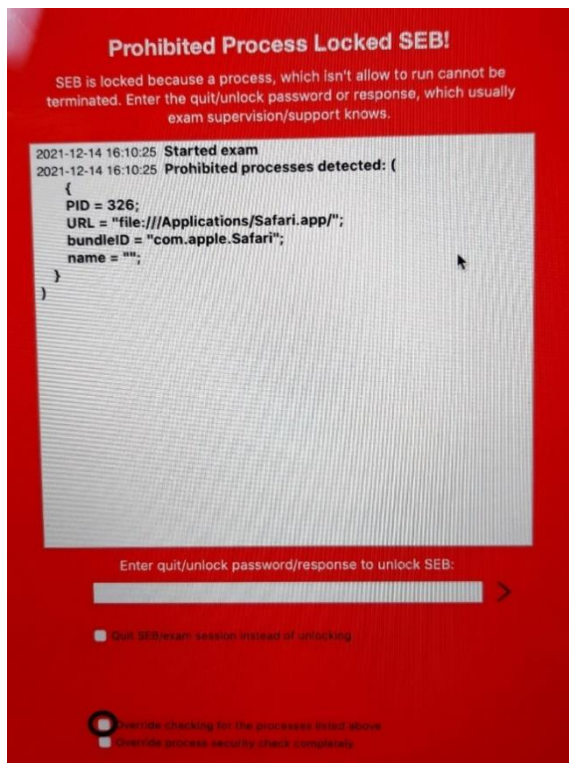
Prohibited Process Locked SEB!

SEB is locked because a process, which isn't allow to run cannot be terminated. Enter the quit/unlock password or response, which usually exam supervision/support knows.

2021-12-14 16:10:25 Started exam
2021-12-14 16:10:25 Prohibited processes detected: (
{
PID = 326;
URL = "file:///Applications/Safari.app/";
bundleID = "com.apple.Safari";
name = "";
}
)

Enter quit/unlock password/response to unlock SEB:

>

Quit SEB/exam session instead of unlocking

Override checking for the processes listed above
Override process security check completely